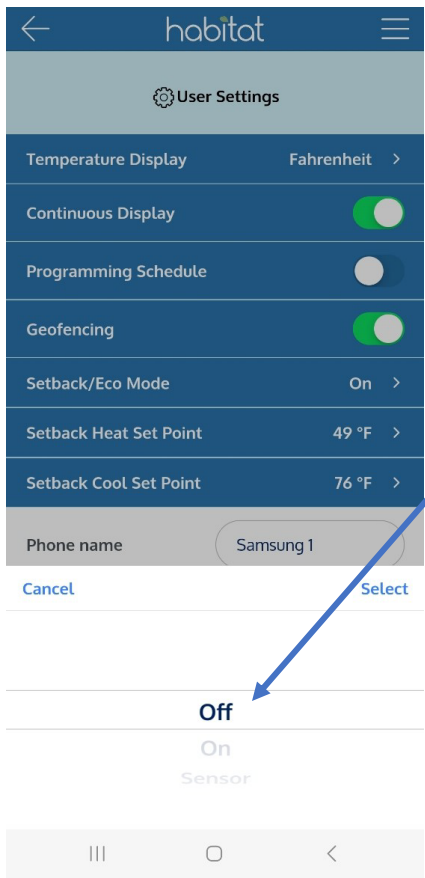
habitat

User Settings

Temperature Display Fahrenheit >

Continuous Display

Programming Schedule

Geofencing

Setback/Eco Mode On >

Setback Heat Set Point 49 °F >

Setback Cool Set Point 76 °F >

Phone name Samsung 1

Cancel Select

Off

On

Sensor